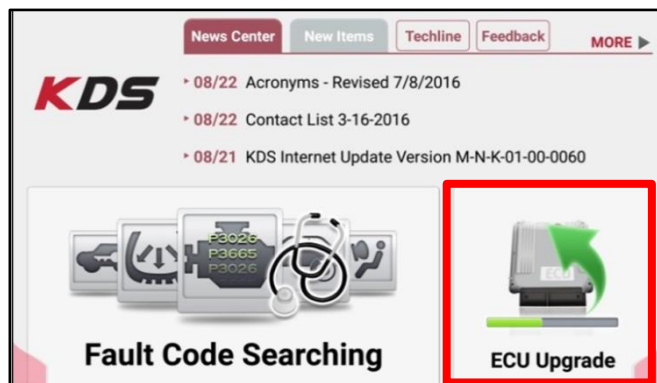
News Center
New Items
Techline
Feedback
MORE ▶

KDS

08/22 Acronyms - Revised 7/8/2016
08/22 Contact List 3-16-2016
08/21 KDS Internet Update Version M-N-K-01-00-0060

P3026
P3665
P3026

Fault Code Searching

ECU

ECU Upgrade